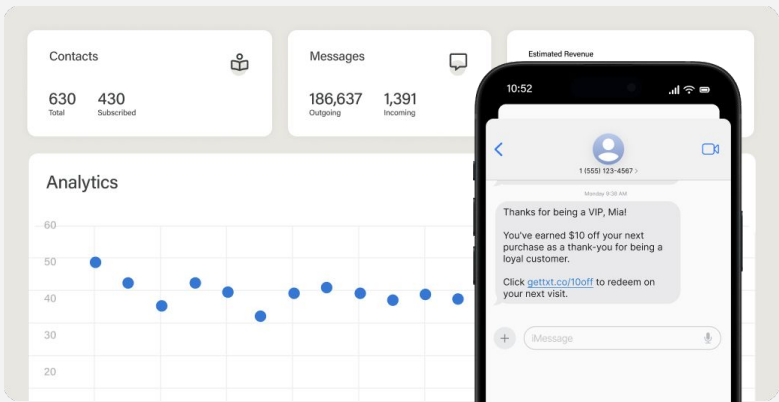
Contacts

630
Total

430
Subscribed

Messages

186,637
Outgoing

1,391
Incoming

Estimated Revenue

Analytics

60
50
40
30
20

10:52

1 (555) 123-4567 >

Monday 9:36 AM

Thanks for being a VIP, Mia!

You've earned $10 off your next purchase as a thank-you for being a loyal customer.

Click gettxt.co/10off to redeem on your next visit.

iMessage